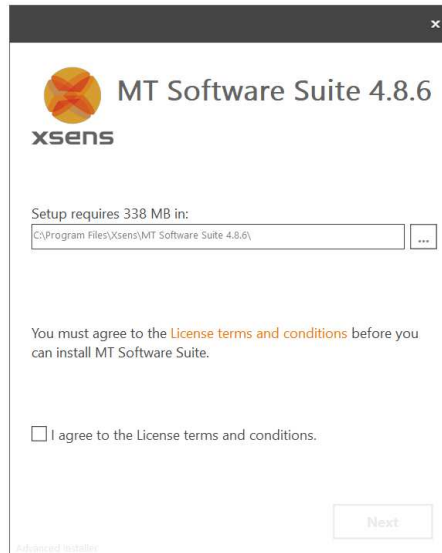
×

MT Software Suite 4.8.6

xsens

Setup requires 338 MB in:

C:\Program Files\Xsens\MT Software Suite 4.8.6\

...

You must agree to the License terms and conditions before you can install MT Software Suite.

I agree to the License terms and conditions.

Next

Advanced Installer